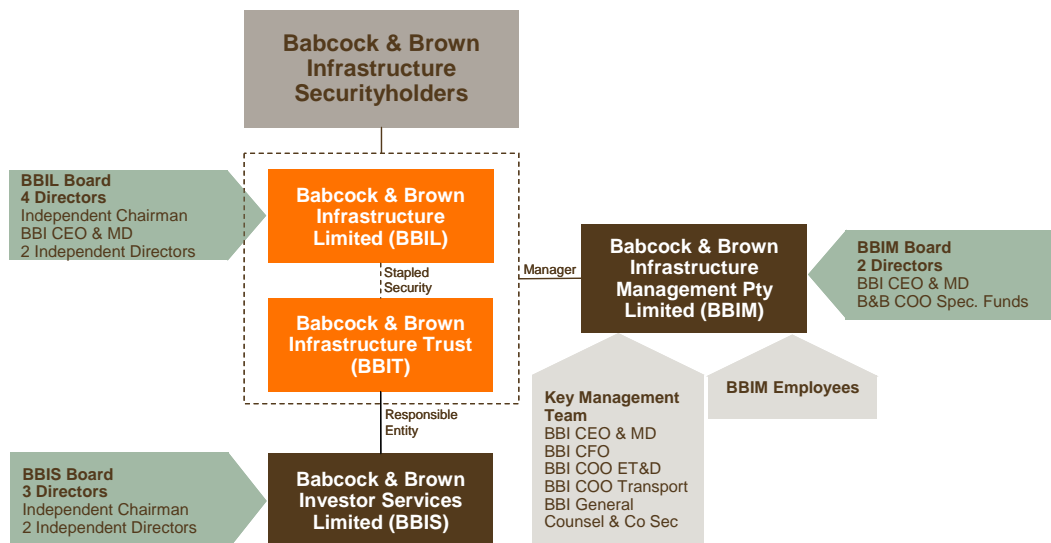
Babcock & Brown Infrastructure Securityholders

BBIL Board
4 Directors
Independent Chairman
BBI CEO & MD
2 Independent Directors

Babcock & Brown Infrastructure Limited (BBIL)

Stapled Security

Babcock & Brown Infrastructure Trust (BBIT)

Manager

Babcock & Brown Infrastructure Management Pty Limited (BBIM)

BBIM Board
2 Directors
BBI CEO & MD
B&B COO Spec. Funds

Key Management Team
BBI CEO & MD
BBI CFO
BBI COO ET&D
BBI COO Transport
BBI General Counsel & Co Sec

BBIM Employees

Responsible Entity

BBIS Board
3 Directors
Independent Chairman
2 Independent Directors

Babcock & Brown Investor Services Limited (BBIS)